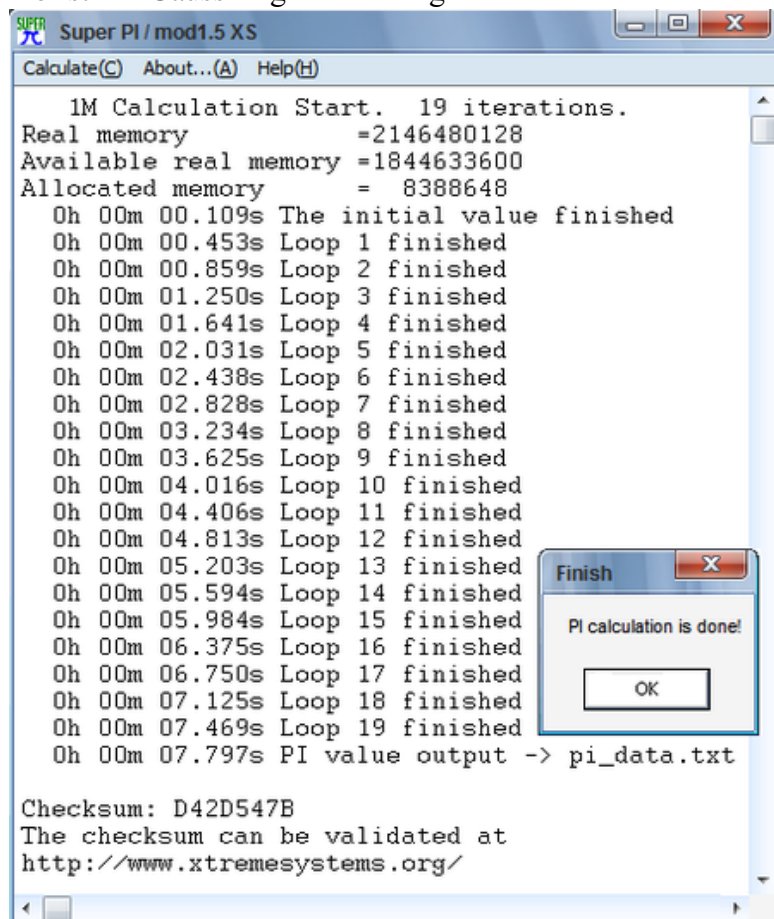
Super PI / mod1.5 XS

Calculate(C) About...(A) Help(H)

1M Calculation Start. 19 iterations.
Real memory =2146480128
Available real memory =1844633600
Allocated memory = 8388648
0h 00m 00.109s The initial value finished
0h 00m 00.453s Loop 1 finished
0h 00m 00.859s Loop 2 finished
0h 00m 01.250s Loop 3 finished
0h 00m 01.641s Loop 4 finished
0h 00m 02.031s Loop 5 finished
0h 00m 02.438s Loop 6 finished
0h 00m 02.828s Loop 7 finished
0h 00m 03.234s Loop 8 finished
0h 00m 03.625s Loop 9 finished
0h 00m 04.016s Loop 10 finished
0h 00m 04.406s Loop 11 finished
0h 00m 04.813s Loop 12 finished
0h 00m 05.203s Loop 13 finished
0h 00m 05.594s Loop 14 finished
0h 00m 05.984s Loop 15 finished
0h 00m 06.375s Loop 16 finished
0h 00m 06.750s Loop 17 finished
0h 00m 07.125s Loop 18 finished
0h 00m 07.469s Loop 19 finished
0h 00m 07.797s PI value output -> pi_data.txt

Checksum: D42D547B
The checksum can be validated at
http://www.xtremesystems.org/

Finish

PI calculation is done!

OK